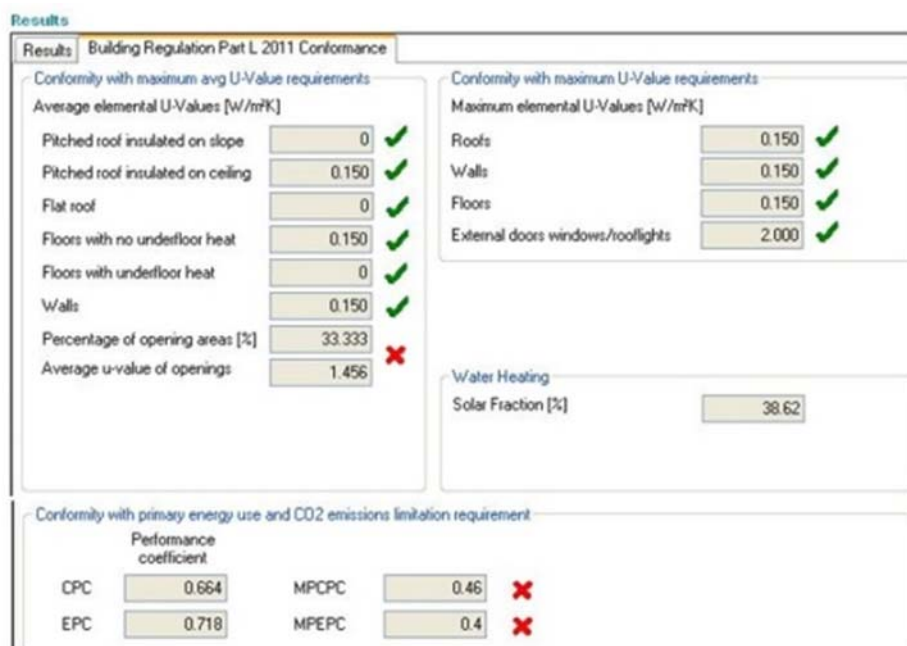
Results

Results | Building Regulation Part L 2011 Conformance

Conformity with maximum avg U-Value requirements

Average elemental U-Values [W/m²K]

| | |
|---|---|
| Pitched roof insulated on slope | 0 |
| Pitched roof insulated on ceiling | 0.150 |
| Flat roof | 0 |
| Floors with no underfloor heat | 0.150 |
| Floors with underfloor heat | 0 |
| Walls | 0.150 |
| Percentage of opening areas [%] | 33.333 |
| Average u-value of openings | 1.456 |

Conformity with maximum U-Value requirements

Maximum elemental U-Values [W/m²K]

| | |
|---|---|
| Roofs | 0.150 |
| Walls | 0.150 |
| Floors | 0.150 |
| External doors windows/rooflights | 2.000 |

Water Heating

Solar Fraction [%] 38.62

Conformity with primary energy use and CO2 emissions limitation requirement

Performance coefficient

| | | | |
|---|---|---|---|
| CPC | 0.664 | MPCPC | 0.46 |
| EPC | 0.718 | MPEPC | 0.4 |